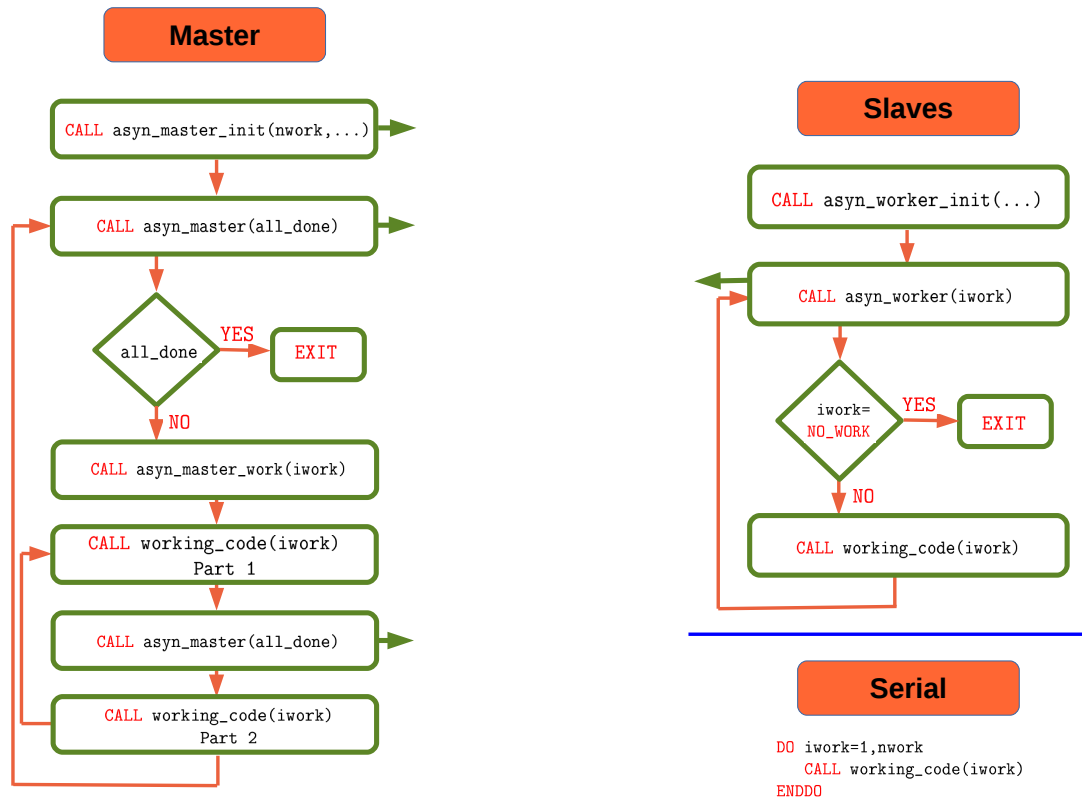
Master

CALL asyn_master_init(nwork,...)

CALL asyn_master(all_done)

all_done

YES

EXIT

NO

CALL asyn_master_work(iwork)

CALL working_code(iwork) Part 1

CALL asyn_master(all_done)

CALL working_code(iwork) Part 2

Slaves

CALL asyn_worker_init(...)

CALL asyn_worker(iwork)

iwork= NO_WORK

YES

EXIT

NO

CALL working_code(iwork)

Serial

DO iwork=1,nwork
CALL working_code(iwork)
ENDDO